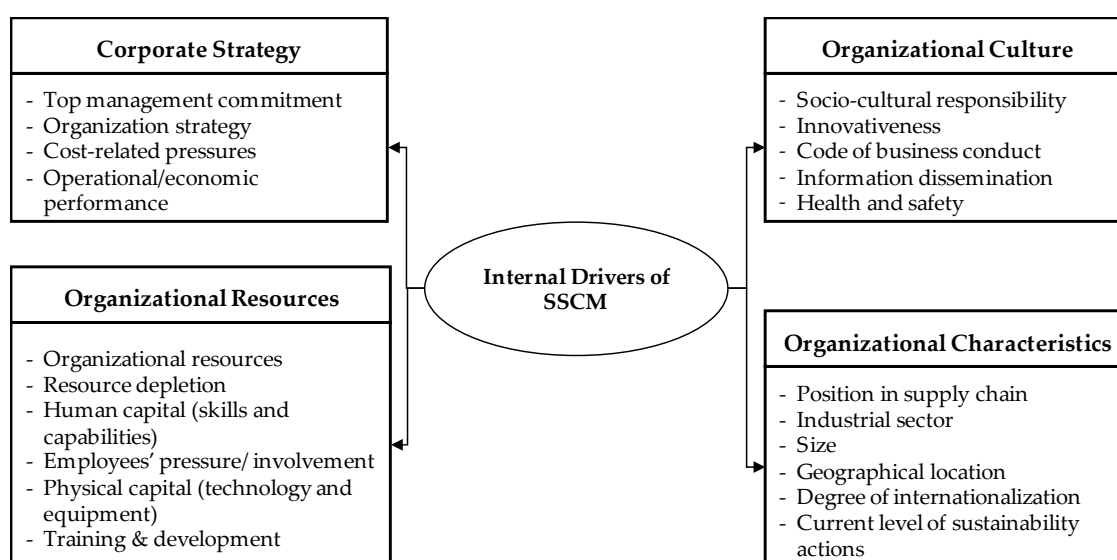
Corporate Strategy

- Top management commitment
- Organization strategy
- Cost-related pressures
- Operational/economic performance

Organizational Culture

- Socio-cultural responsibility
- Innovativeness
- Code of business conduct
- Information dissemination
- Health and safety

Internal Drivers of SSCM

Organizational Resources

- Organizational resources
- Resource depletion
- Human capital (skills and capabilities)
- Employees' pressure/ involvement
- Physical capital (technology and equipment)
- Training & development

Organizational Characteristics

- Position in supply chain
- Industrial sector
- Size
- Geographical location
- Degree of internationalization
- Current level of sustainability actions